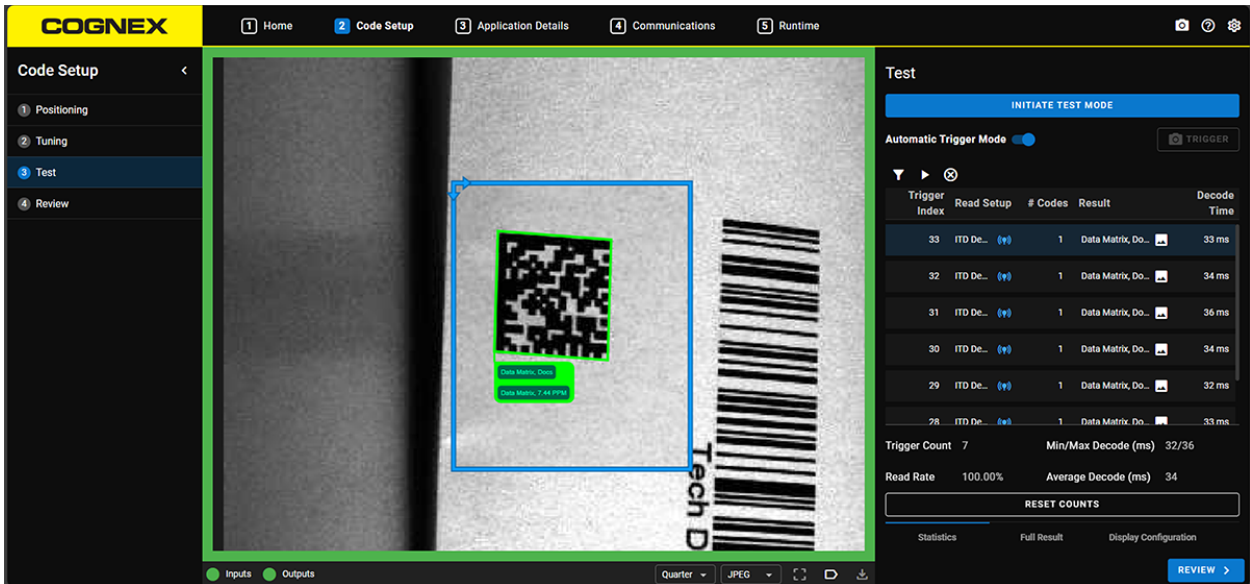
COGNEX

1 Home
2 Code Setup
3 Application Details
4 Communications
5 Runtime

Code Setup

1 Positioning
2 Tuning
3 Test
4 Review

Data Matrix, Doos
Data Matrix, 7.44 PPM

Tech D

Inputs
Outputs

Quarter
JPEG

Test

INITIATE TEST MODE

Automatic Trigger Mode

TRIGGER

| Trigger Index | Read Setup | # Codes | Result | Decode Time |
|---|---|---|---|---|
| 33 | ITD De... | 1 | Data Matrix, Do... | 33 ms |
| 32 | ITD De... | 1 | Data Matrix, Do... | 34 ms |
| 31 | ITD De... | 1 | Data Matrix, Do... | 36 ms |
| 30 | ITD De... | 1 | Data Matrix, Do... | 34 ms |
| 29 | ITD De... | 1 | Data Matrix, Do... | 32 ms |
| 28 | ITD De... | 1 | Data Matrix, Do... | 33 ms |

Trigger Count 7
Min/Max Decode (ms) 32/36
Read Rate 100.00%
Average Decode (ms) 34

RESET COUNTS

Statistics
Full Result
Display Configuration

REVIEW